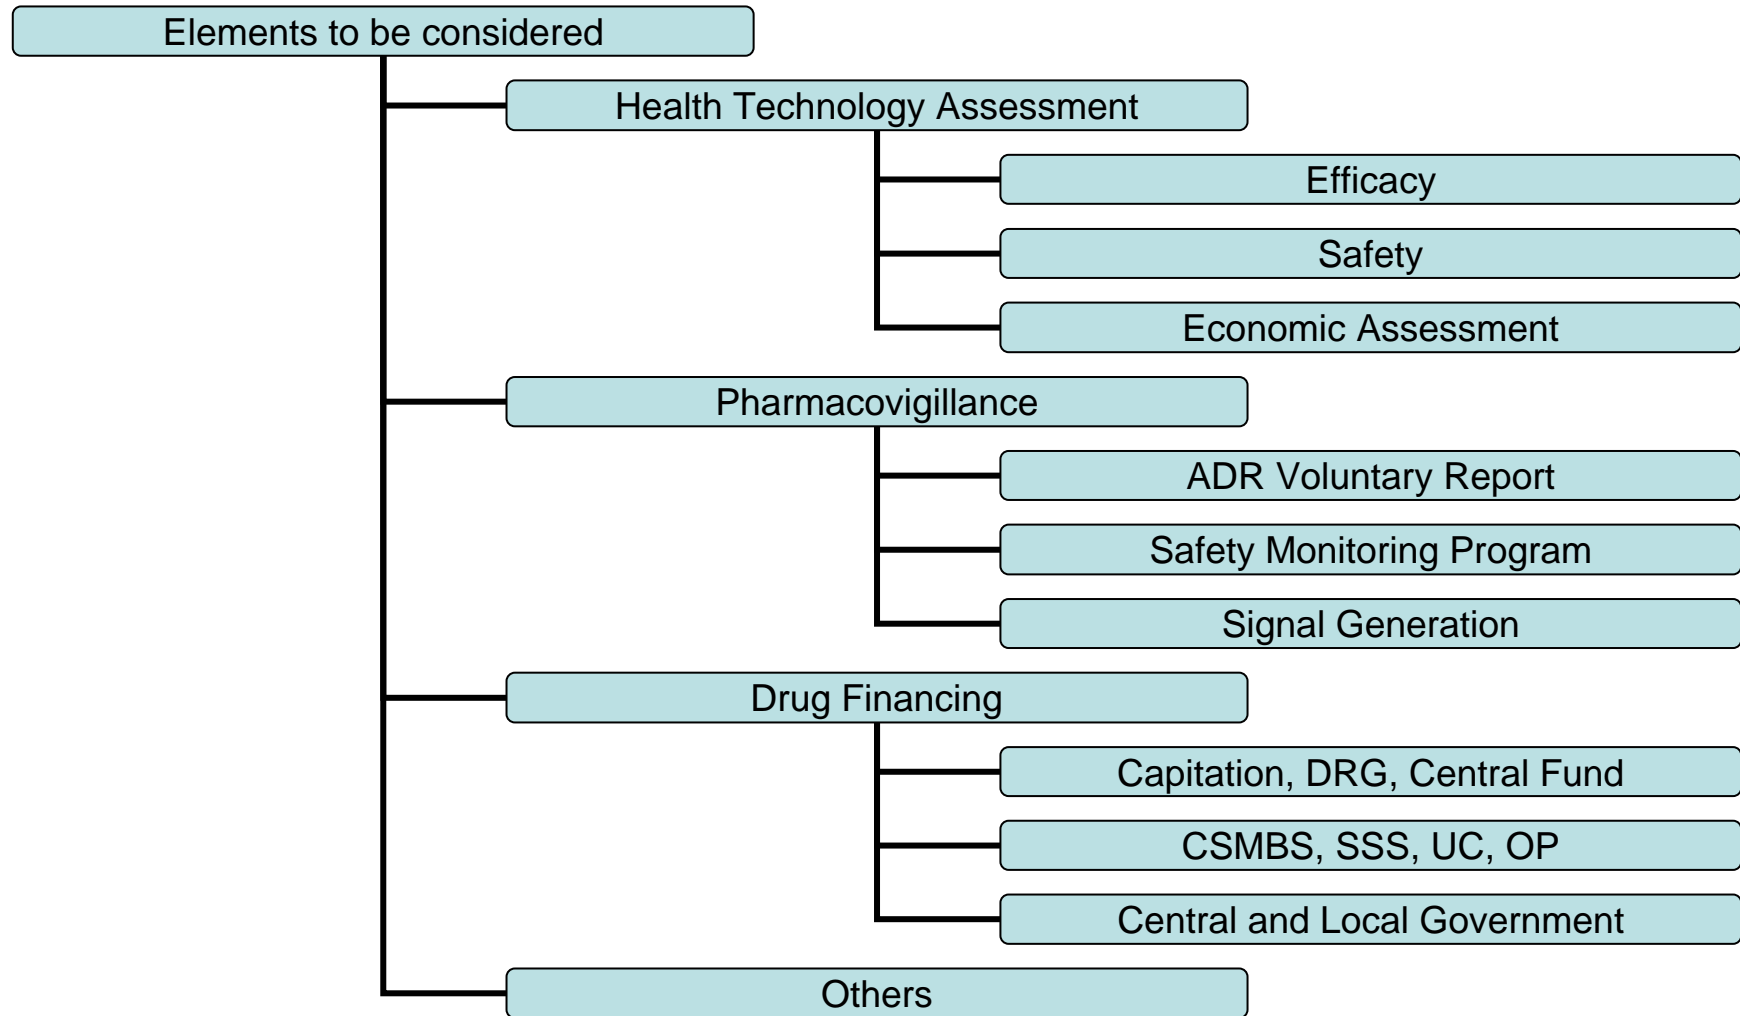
Elements to be considered

Health Technology Assessment

Efficacy

Safety

Economic Assessment

Pharmacovigillance

ADR Voluntary Report

Safety Monitoring Program

Signal Generation

Drug Financing

Capitation, DRG, Central Fund

CSMBS, SSS, UC, OP

Central and Local Government

Others